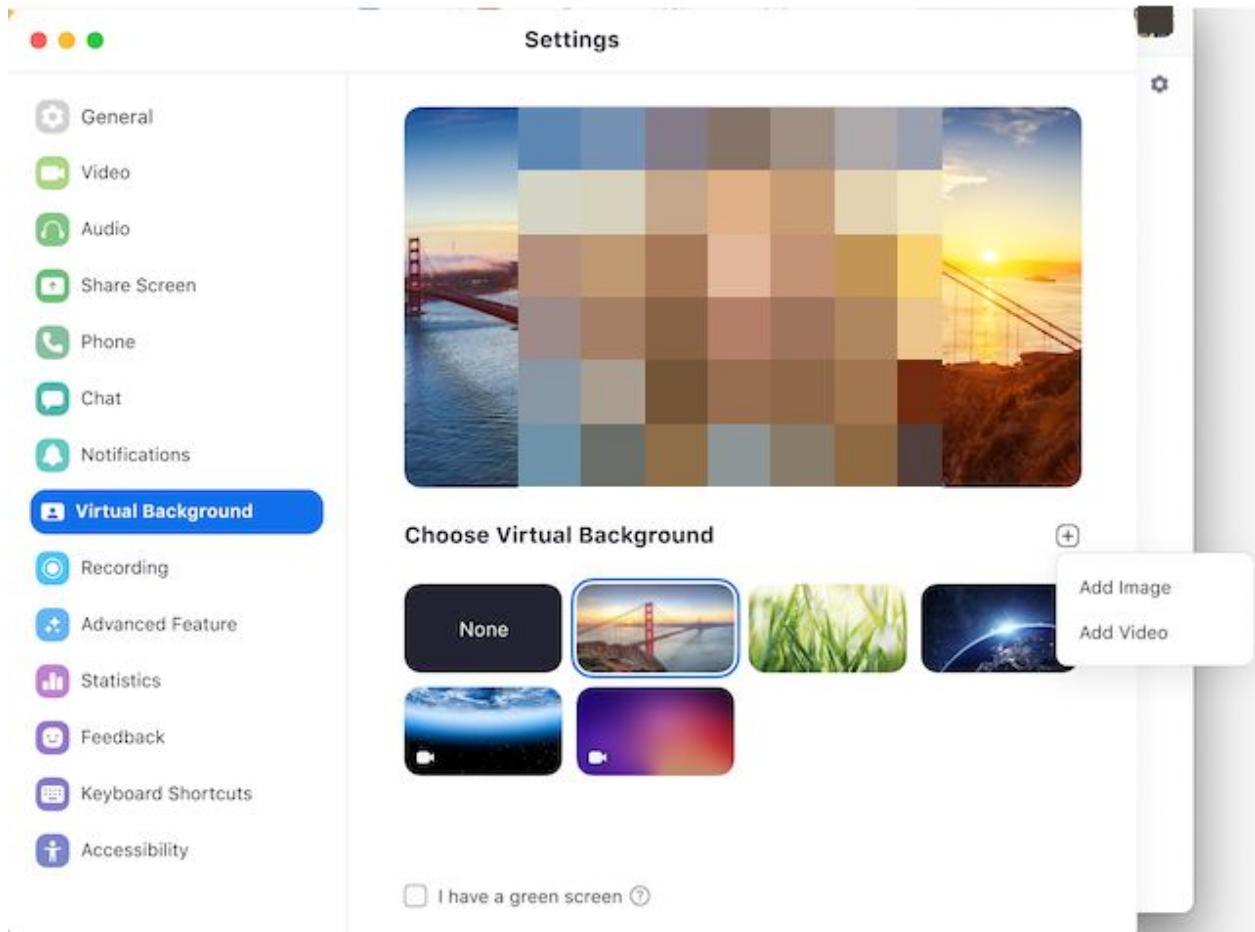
Settings

General
Video
Audio
Share Screen
Phone
Chat
Notifications
Virtual Background
Recording
Advanced Feature
Statistics
Feedback
Keyboard Shortcuts
Accessibility

Choose Virtual Background

Add Image
Add Video

None

I have a green screen